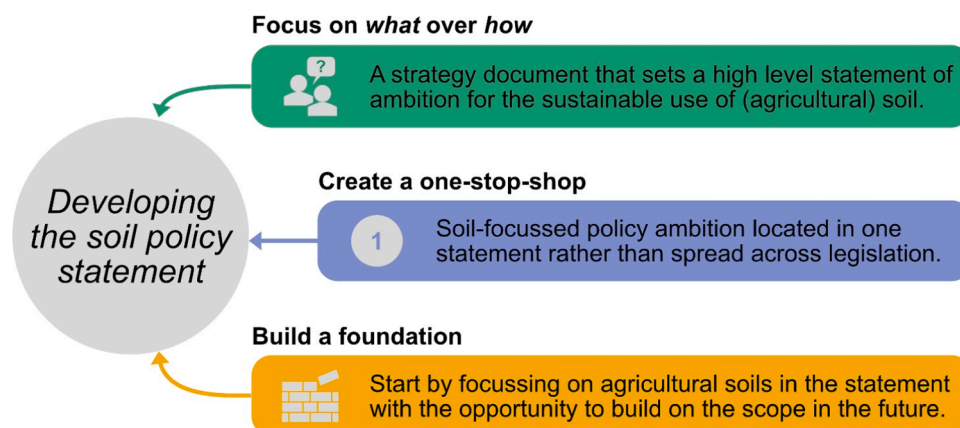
Developing the soil policy statement

Focus on *what* over *how*

A strategy document that sets a high level statement of ambition for the sustainable use of (agricultural) soil.

Create a one-stop-shop

1

Soil-focussed policy ambition located in one statement rather than spread across legislation.

Build a foundation

Start by focussing on agricultural soils in the statement with the opportunity to build on the scope in the future.